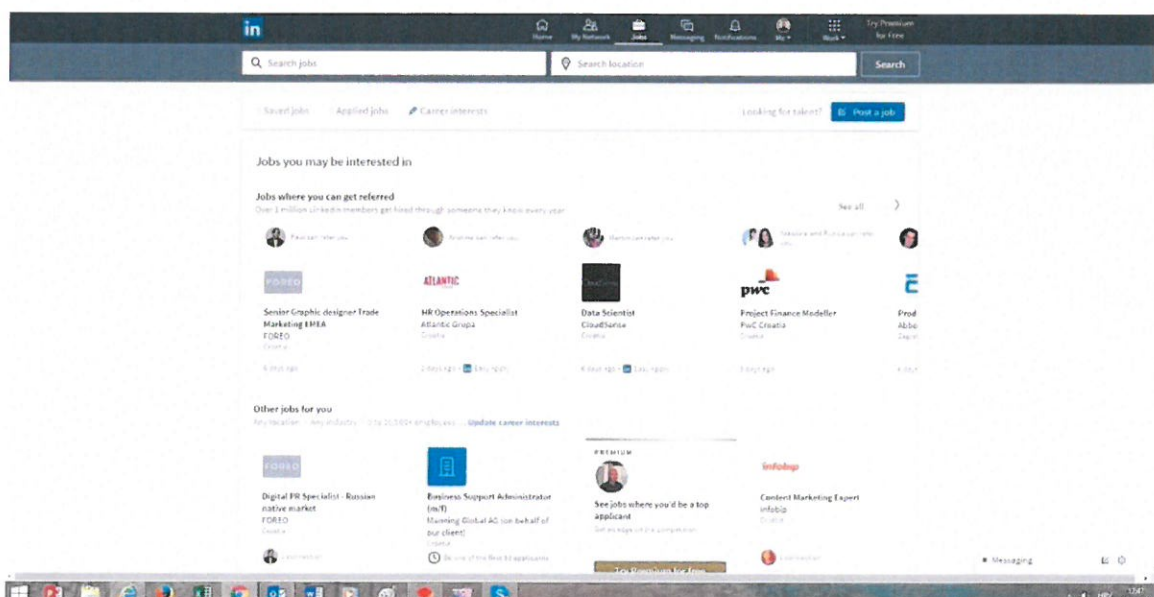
in

Home My Network Jobs Messaging Notifications Me Work Try Premium for Free

Search jobs

Search location

Search

Saved jobs Applied jobs Career interests

Looking for talent? Post a job

Jobs you may be interested in

Jobs where you can get referred

Over 1 million LinkedIn members get hired through someone they know every year

See all

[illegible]

FOREO

Senior Graphic designer Trade Marketing EMEA
FOREO
Croatia

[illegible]

ATLANTIC

HR Operations Specialist
Atlantic Grupa
Croatia

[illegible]

Data Scientist
CloudSense
Croatia

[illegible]

pwc

Project Finance Modeller
PwC Croatia
Croatia

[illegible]

Prod
Abbo
Zagre

Other jobs for you

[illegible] Update career interests

FOREO

Digital PR Specialist - Russian native market
FOREO
Croatia

Business Support Administrator (m/f)
Manning Global AG (on behalf of our client)
Croatia

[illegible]

PREMIUM

See jobs where you'd be a top applicant

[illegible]

Try Premium for free

infobip

Content Marketing Expert
infobip
Croatia

Messaging

12:47